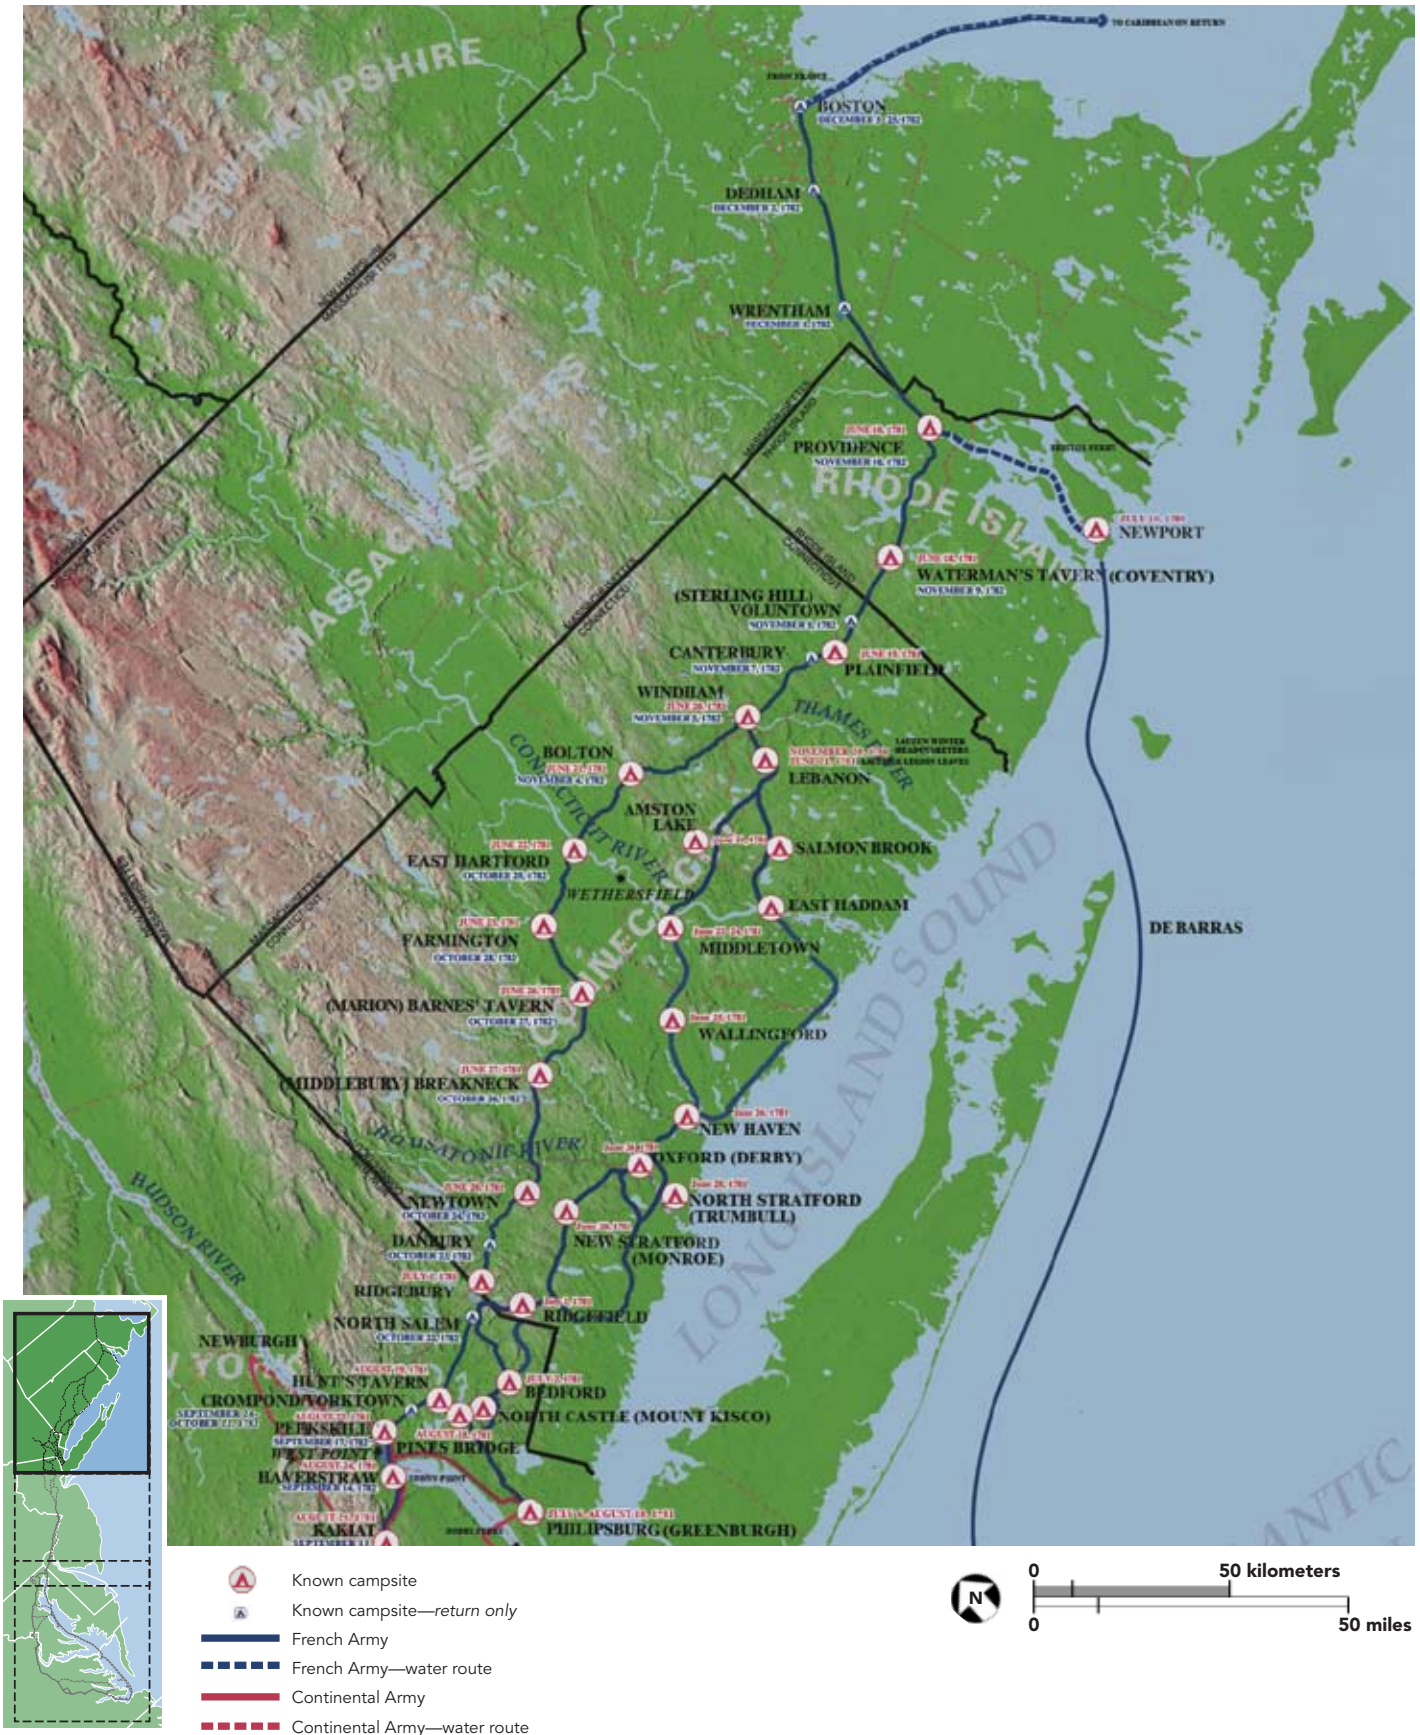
NEW HAMPSHIRE

TO CARIBBEAN ON RETURN

FROM FRANCE

BOSTON
DECEMBER 1-25, 1782

DEDHAM
DECEMBER 2, 1782

WRENTHAM
DECEMBER 1, 1782

NEW HAMPSHIRE
MASSACHUSETTS

MASSACHUSETTS

PROVIDENCE
JUNE 10, 1781
NOVEMBER 10, 1782

BRISTOL FERRY

RHODE ISLAND

NEWPORT
JULY 11, 1780

WATERMAN'S TAVERN (COVENTRY)
JUNE 18, 1781
NOVEMBER 9, 1782

(STERLING HILL)
VOLUNTOWN
NOVEMBER 8, 1782

CANTERBURY
NOVEMBER 7, 1782

PLAINFIELD
JUNE 19, 1781

WINDHAM
JUNE 20, 1781
NOVEMBER 5, 1782

THAMES RIVER

LEBANON
NOVEMBER 1780-JUNE 1781

BOLTON
JUNE 21, 1781
NOVEMBER 4, 1782

CONNECTICUT RIVER

AMSTON LAKE

SALMON BROOK

EAST HARTFORD
JUNE 22, 1781
OCTOBER 29, 1782

WETHERSFIELD

EAST HADDAM

FARMINGTON
JUNE 25, 1781
OCTOBER 28, 1782

MIDDLETOWN

CONNECTICUT

LONG ISLAND SOUND

DE BARRAS

(MARION) BARNES' TAVERN
JUNE 26, 1781
OCTOBER 27, 1782

WALLINGFORD

(MIDDLEBURY) BREAKNECK
JUNE 27, 1781
OCTOBER 26, 1782

HOUSATONIC RIVER

NEW HAVEN

OXFORD (DERBY)

NORTH STRATFORD (TRUMBULL)

NEWTOWN
JUNE 28, 1781
OCTOBER 24, 1782

HUDSON RIVER

DANBURY
OCTOBER 23, 1782

NEW STRATFORD (MONROE)

RIDGEBURY
JULY 1, 1781

RIDGEFIELD

NORTH SALEM
OCTOBER 22, 1782

NEWBURGH

HUNT'S TAVERN

CROMPOND/YORKTOWN

BEDFORD

PEEKSKILL

NORTH CASTLE (MOUNT KISCO)

WEST POINT

PINES BRIDGE

HAVERSTRAW

KAKIAT

PHILIPSBURG (GREENBURGH)

ATLANTIC

Known campsite
Known campsite—return only
French Army
French Army—water route
Continental Army
Continental Army—water route

N

0 50 kilometers
0 50 miles